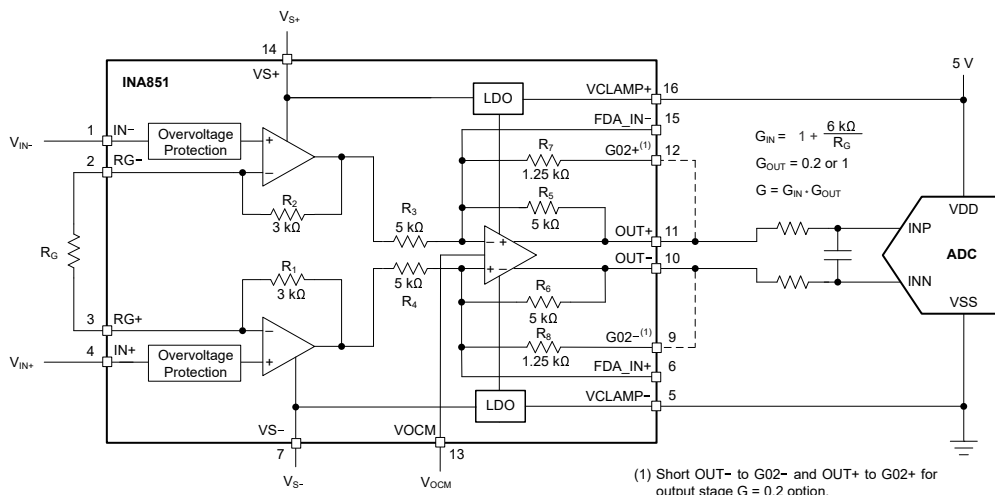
$V_{S+}$

14

VS+

INA851

LDO

VCLAMP+ 16

5 V

FDA_IN− 15

1 IN−

$V_{IN-}$

Overvoltage Protection

+

−

2 RG−

$R_7$ 1.25 kΩ

G02+$^{(1)}$ 12

$G_{IN} = 1 + \frac{6\ k\Omega}{R_G}$

$G_{OUT}$ = 0.2 or 1

$G = G_{IN} \cdot G_{OUT}$

$R_2$ 3 kΩ

$R_5$ 5 kΩ

$R_3$ 5 kΩ

OUT+ 11

VDD

INP

ADC

INN

VSS

$R_G$

OUT− 10

5 kΩ $R_4$

$R_1$ 3 kΩ

$R_6$ 5 kΩ

3 RG+

$R_8$ 1.25 kΩ

G02−$^{(1)}$ 9

4 IN+

$V_{IN+}$

Overvoltage Protection

FDA_IN+ 6

LDO

VCLAMP− 5

VS−

7

$V_{S-}$

VOCM

13

$V_{OCM}$

(1) Short OUT− to G02− and OUT+ to G02+ for output stage G = 0.2 option.